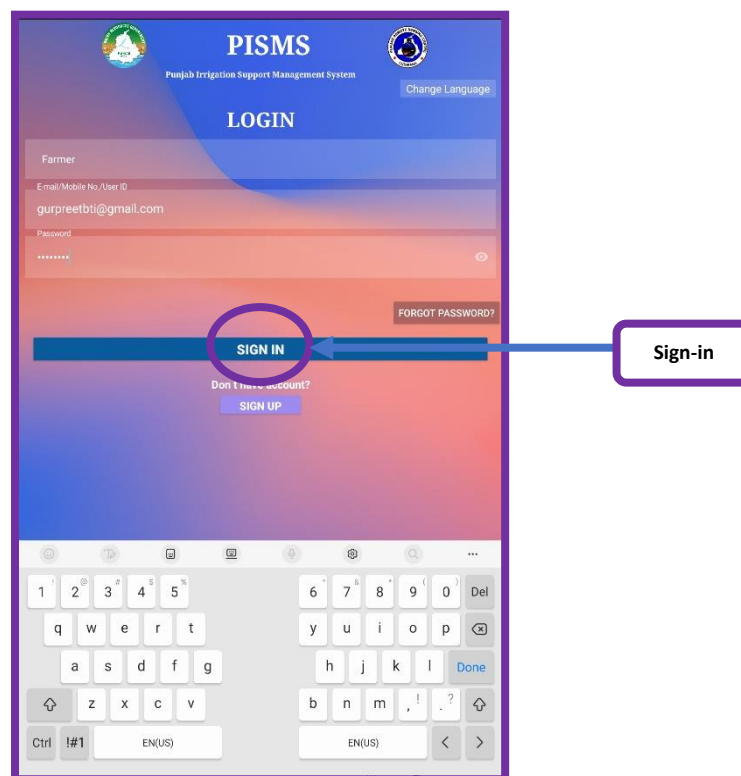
PISMS
Punjab Irrigation Support Management System

Change Language

LOGIN

Farmer

E-mail/Mobile No./User ID
gurpreetbti@gmail.com

Password
••••••••

FORGOT PASSWORD?

SIGN IN

Sign-in

Don't have account?
SIGN UP

1 2 3 4 5 6 7 8 9 0 Del
q w e r t y u i o p
a s d f g h j k l Done
z x c v b n m , .
Ctrl !#1 EN(US) EN(US)